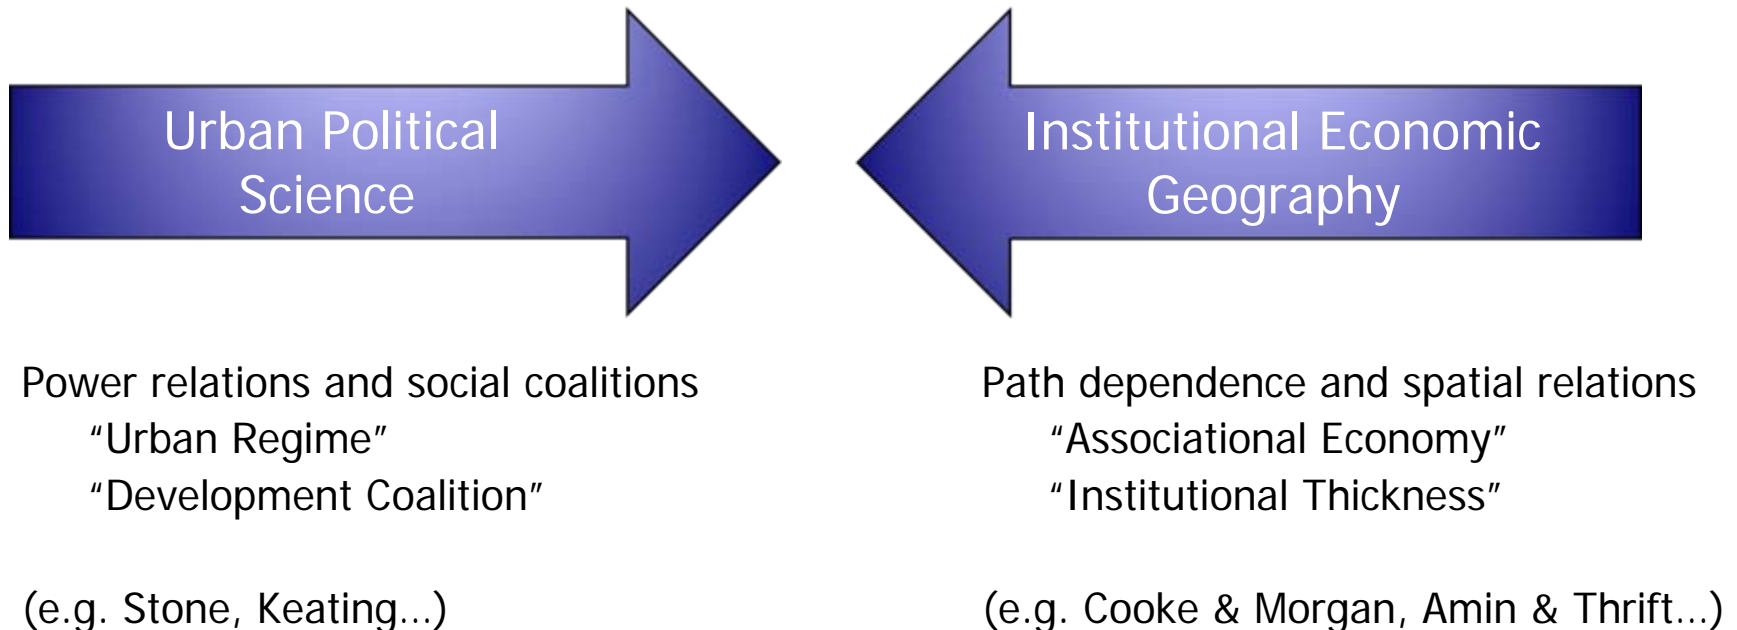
Urban Political Science

Institutional Economic Geography

Power relations and social coalitions
“Urban Regime”
“Development Coalition”

(e.g. Stone, Keating…)

Path dependence and spatial relations
“Associational Economy”
“Institutional Thickness”

(e.g. Cooke & Morgan, Amin & Thrift…)